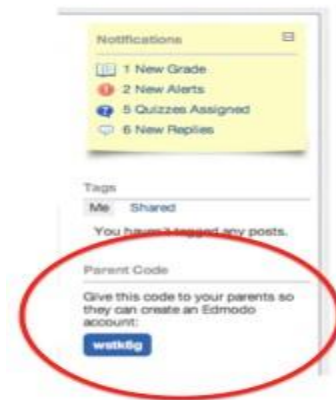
Notifications

1 New Grade
2 New Alerts
5 Quizzes Assigned
6 New Replies

Tags
Me Shared

You have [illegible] tagged any posts.

Parent Code

Give this code to your parents so they can create an Edmodo account:

wstk6g